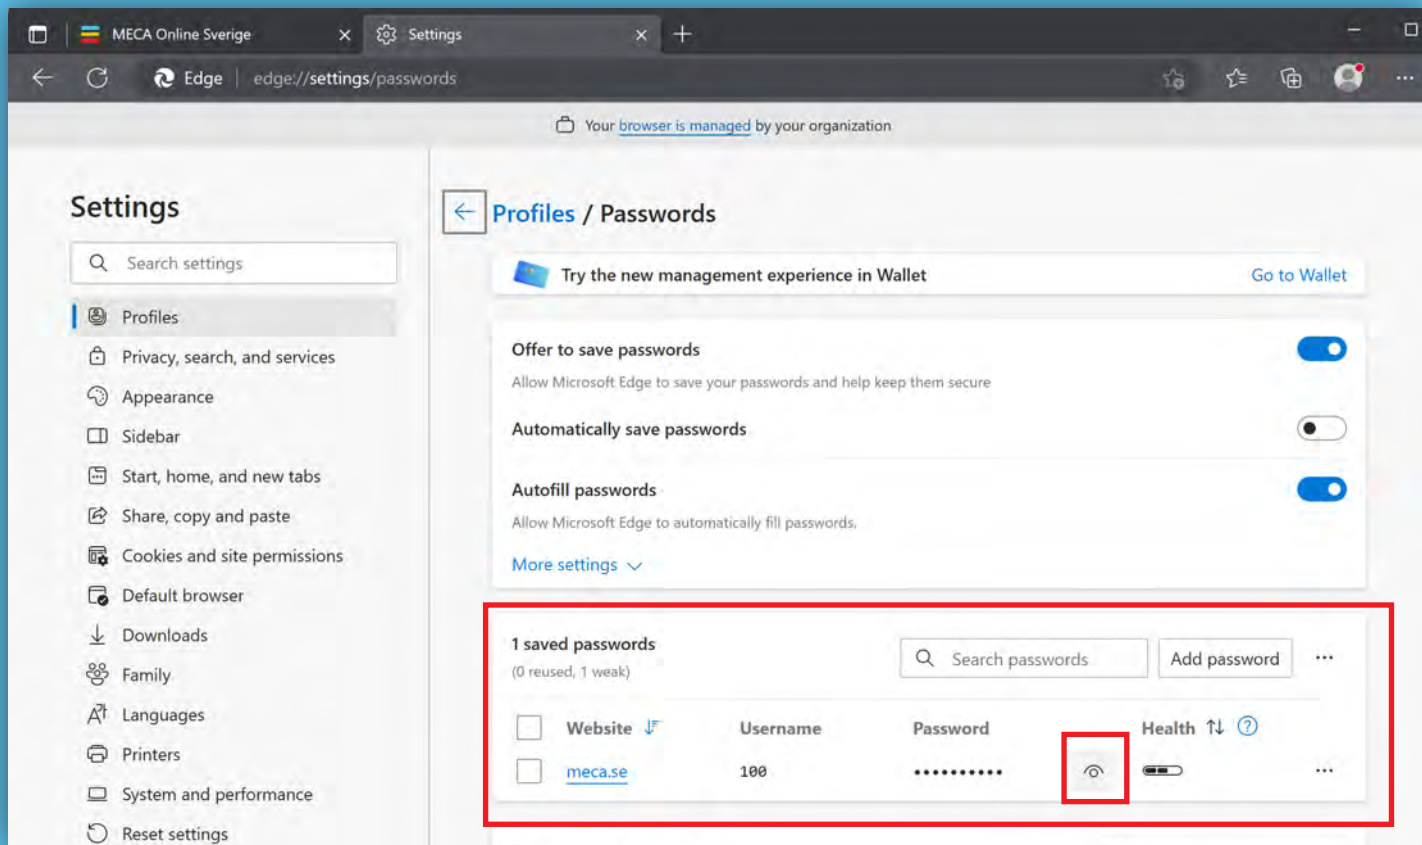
MECA Online Sverige
Settings
Edge | edge://settings/passwords

Your browser is managed by your organization

Settings

Search settings

Profiles
Privacy, search, and services
Appearance
Sidebar
Start, home, and new tabs
Share, copy and paste
Cookies and site permissions
Default browser
Downloads
Family
Languages
Printers
System and performance
Reset settings

Profiles / Passwords

Try the new management experience in Wallet
Go to Wallet

Offer to save passwords
Allow Microsoft Edge to save your passwords and help keep them secure

Automatically save passwords

Autofill passwords
Allow Microsoft Edge to automatically fill passwords.

More settings

1 saved passwords
(0 reused, 1 weak)

Search passwords
Add password
...

| | Website | Username | Password | | Health | |
|---|---|---|---|---|---|---|
| | meca.se | 100 | ••••••••••• | | | ... |